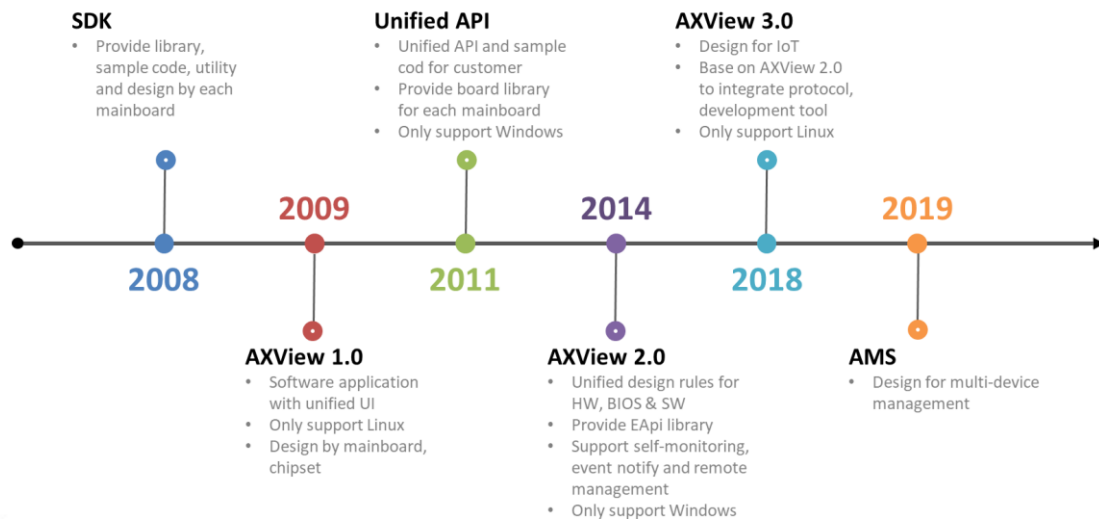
SDK
• Provide library, sample code, utility and design by each mainboard

Unified API
• Unified API and sample cod for customer
• Provide board library for each mainboard
• Only support Windows

AXView 3.0
• Design for IoT
• Base on AXView 2.0 to integrate protocol, development tool
• Only support Linux

2009

2014

2019

2008

2011

2018

AXView 1.0
• Software application with unified UI
• Only support Linux
• Design by mainboard, chipset

AXView 2.0
• Unified design rules for HW, BIOS & SW
• Provide EApi library
• Support self-monitoring, event notify and remote management
• Only support Windows

AMS
• Design for multi-device management